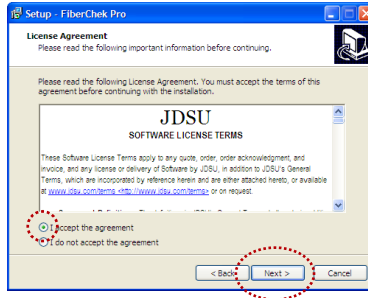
Setup - FiberChek Pro

License Agreement
Please read the following important information before continuing.

Please read the following License Agreement. You must accept the terms of this agreement before continuing with the installation.

JDSU
SOFTWARE LICENSE TERMS

These Software License Terms apply to any quote, order, order acknowledgment, and invoice, and any license or delivery of Software by JDSU, in addition to JDSU's General Terms, which are incorporated by reference herein and are either attached hereto, or available at www.jdsu.com/terms <http://www.jdsu.com/terms> or on request.

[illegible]

I accept the agreement
I do not accept the agreement

< Back
Next >
Cancel